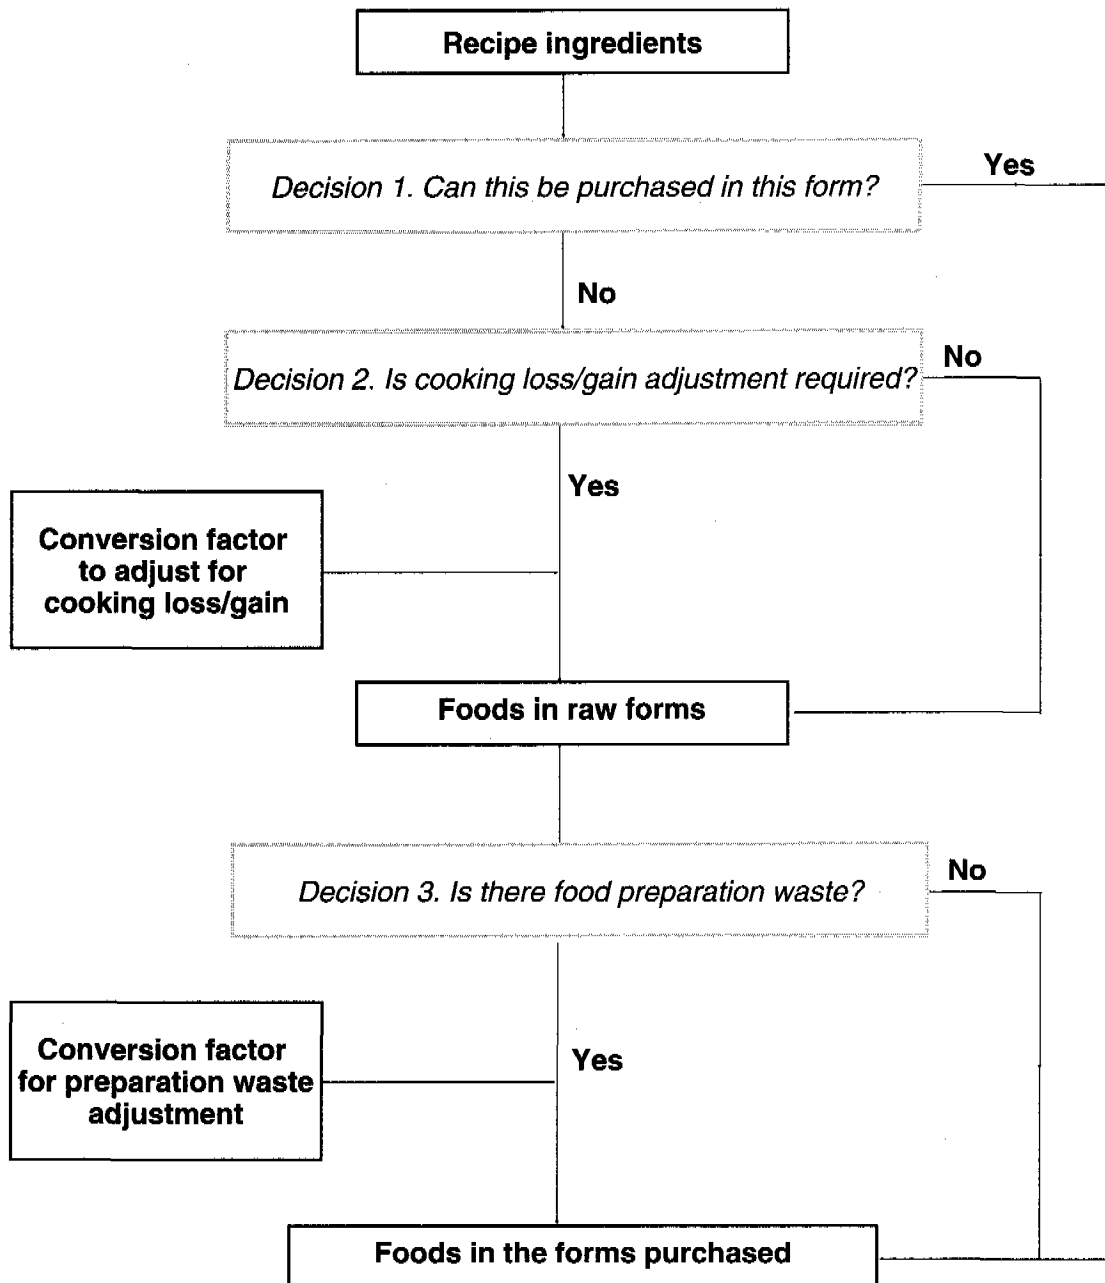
Recipe ingredients

Decision 1. Can this be purchased in this form?

Yes

No

Decision 2. Is cooking loss/gain adjustment required?

No

Yes

Conversion factor to adjust for cooking loss/gain

Foods in raw forms

Decision 3. Is there food preparation waste?

No

Conversion factor for preparation waste adjustment

Yes

Foods in the forms purchased